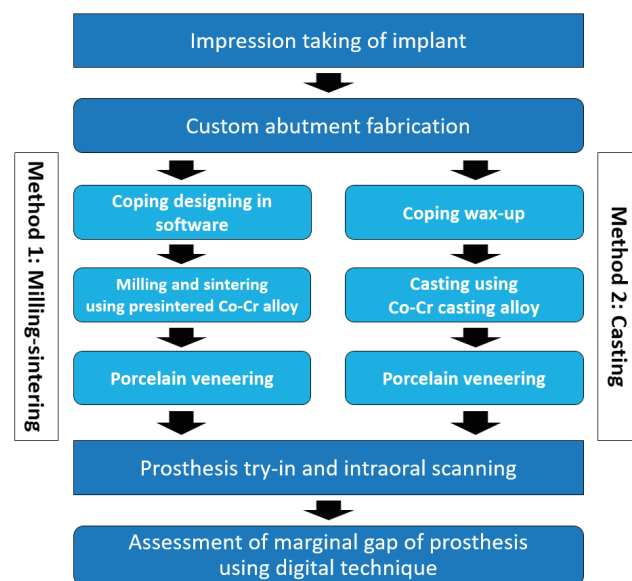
Impression taking of implant

Custom abutment fabrication

Method 1: Milling-sintering

Coping designing in software

Milling and sintering using presintered Co-Cr alloy

Porcelain veneering

Method 2: Casting

Coping wax-up

Casting using Co-Cr casting alloy

Porcelain veneering

Prosthesis try-in and intraoral scanning

Assessment of marginal gap of prosthesis using digital technique